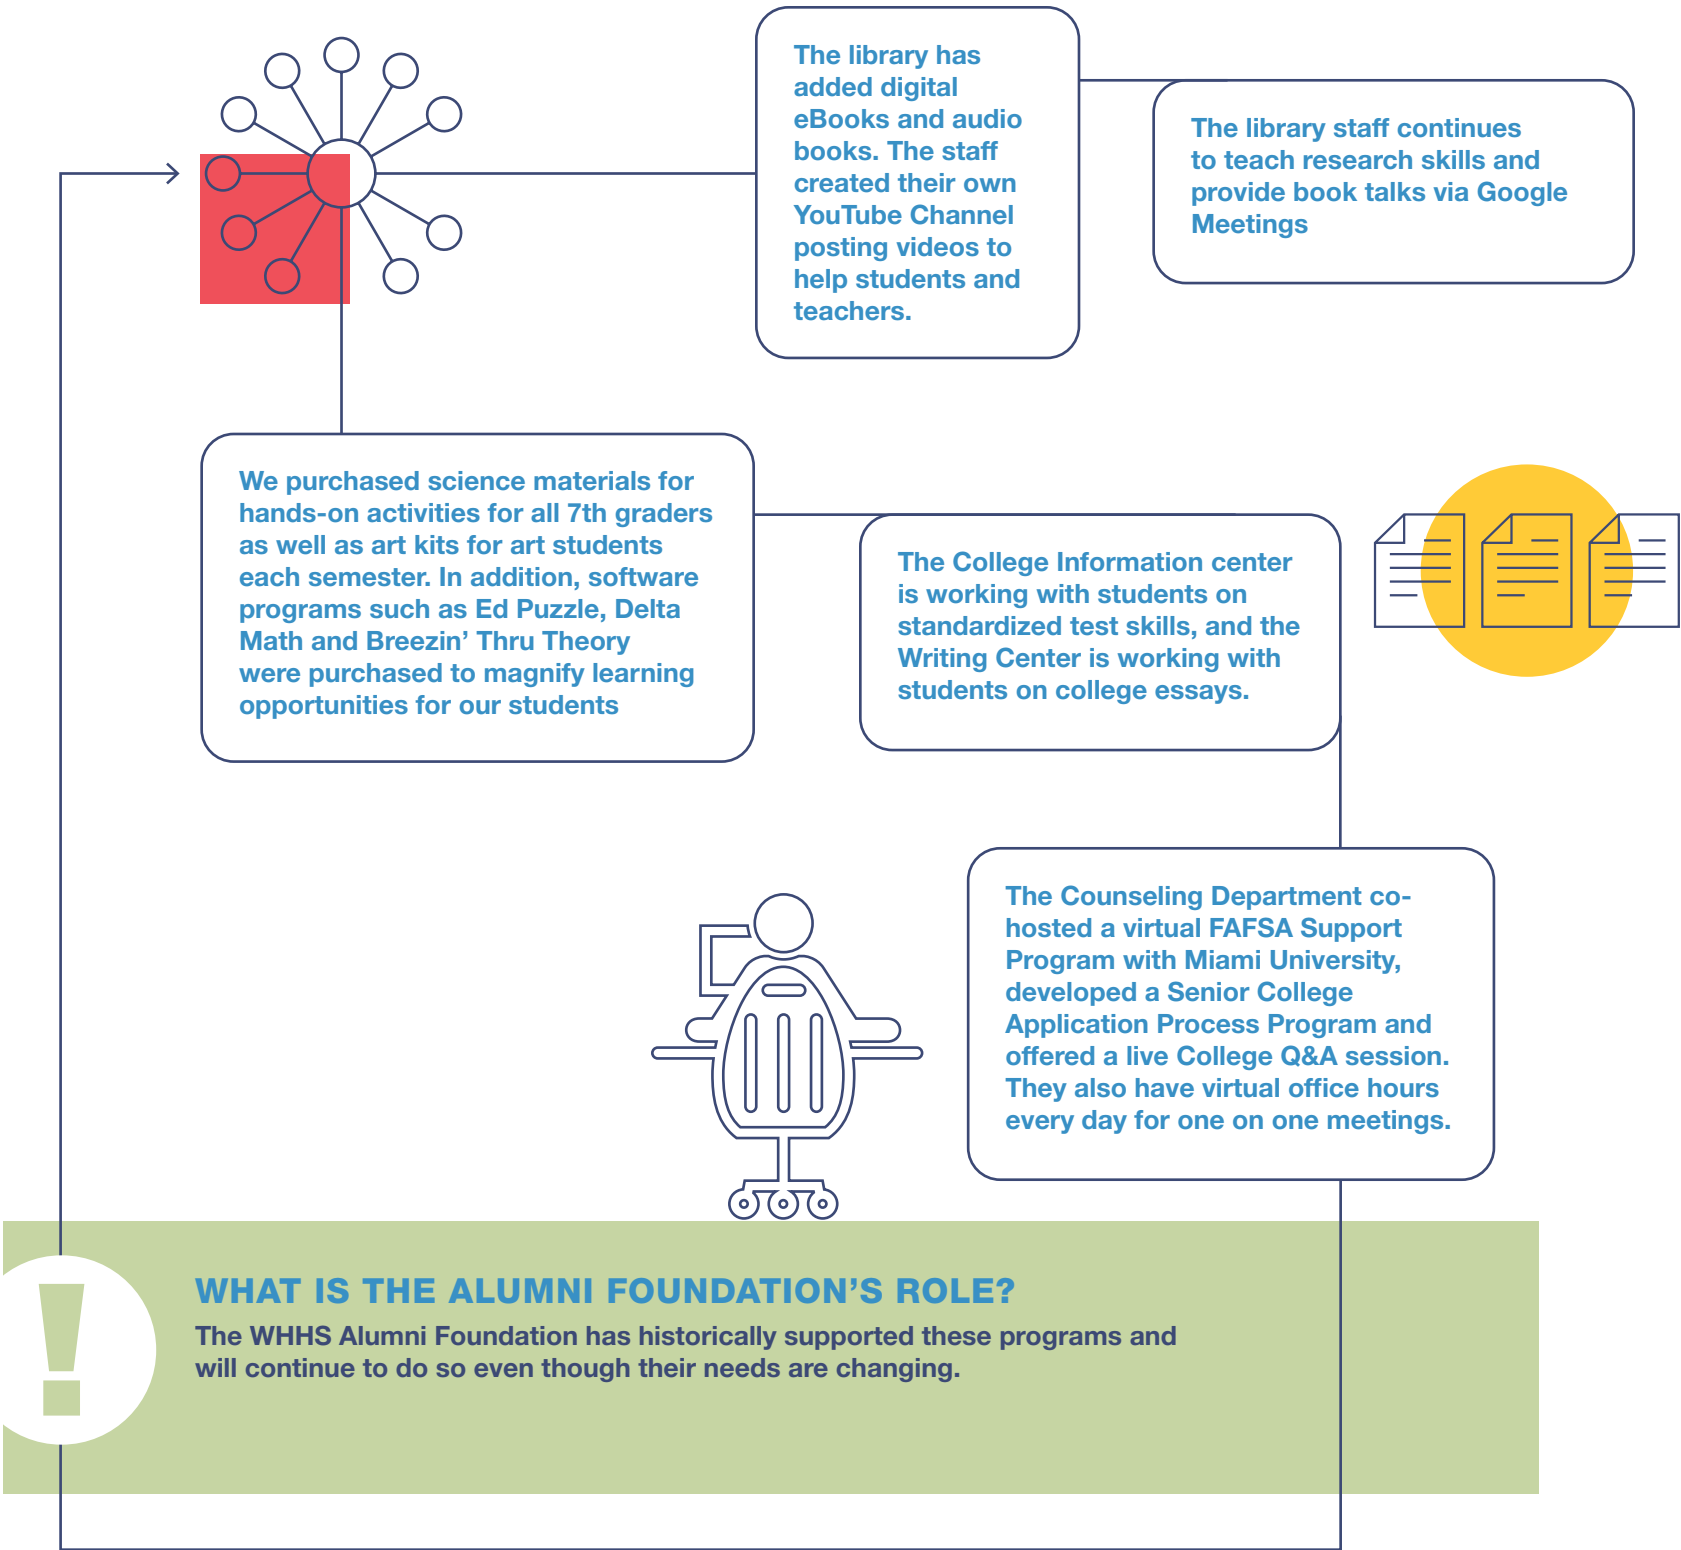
The library has added digital eBooks and audio books. The staff created their own YouTube Channel posting videos to help students and teachers.

The library staff continues to teach research skills and provide book talks via Google Meetings

We purchased science materials for hands-on activities for all 7th graders as well as art kits for art students each semester. In addition, software programs such as Ed Puzzle, Delta Math and Breezin' Thru Theory were purchased to magnify learning opportunities for our students

The College Information center is working with students on standardized test skills, and the Writing Center is working with students on college essays.

The Counseling Department co-hosted a virtual FAFSA Support Program with Miami University, developed a Senior College Application Process Program and offered a live College Q&A session. They also have virtual office hours every day for one on one meetings.

!

WHAT IS THE ALUMNI FOUNDATION'S ROLE?

The WHHS Alumni Foundation has historically supported these programs and will continue to do so even though their needs are changing.